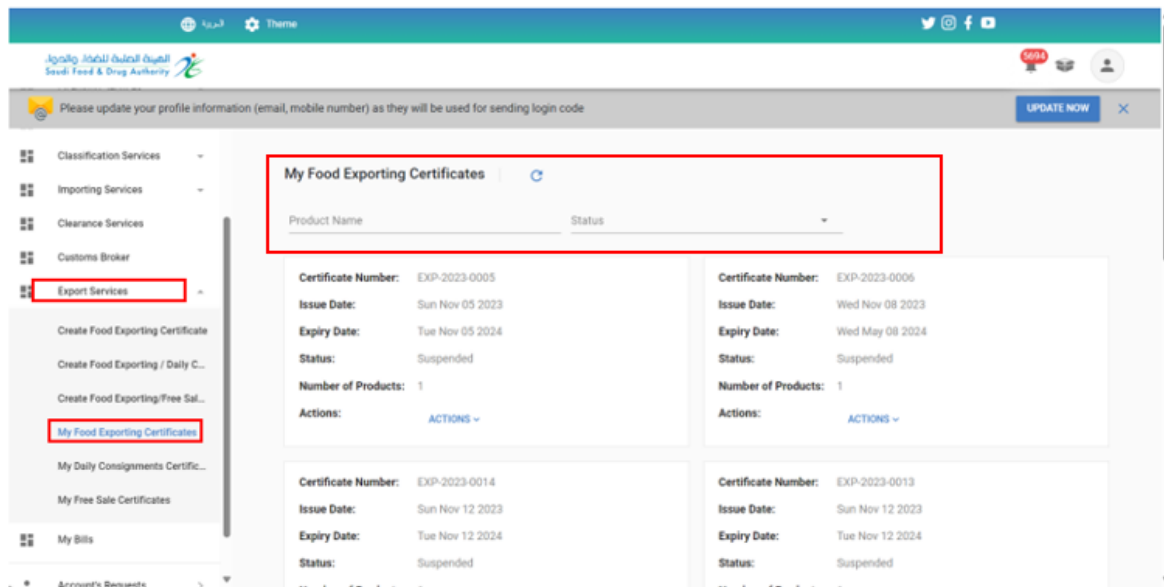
العربية Theme

الهيئة العامة للغذاء والدواء
Saudi Food & Drug Authority

5694

Please update your profile information (email, mobile number) as they will be used for sending login code

UPDATE NOW

Classification Services
Importing Services
Clearance Services
Customs Broker
Export Services
Create Food Exporting Certificate
Create Food Exporting / Daily C...
Create Food Exporting/Free Sal...
My Food Exporting Certificates
My Daily Consignments Certific...
My Free Sale Certificates
My Bills
Account's Requests

My Food Exporting Certificates

Product Name
Status

Certificate Number: EXP-2023-0005
Issue Date: Sun Nov 05 2023
Expiry Date: Tue Nov 05 2024
Status: Suspended
Number of Products: 1
Actions: ACTIONS

Certificate Number: EXP-2023-0006
Issue Date: Wed Nov 08 2023
Expiry Date: Wed May 08 2024
Status: Suspended
Number of Products: 1
Actions: ACTIONS

Certificate Number: EXP-2023-0014
Issue Date: Sun Nov 12 2023
Expiry Date: Tue Nov 12 2024
Status: Suspended

Certificate Number: EXP-2023-0013
Issue Date: Sun Nov 12 2023
Expiry Date: Tue Nov 12 2024
Status: Suspended